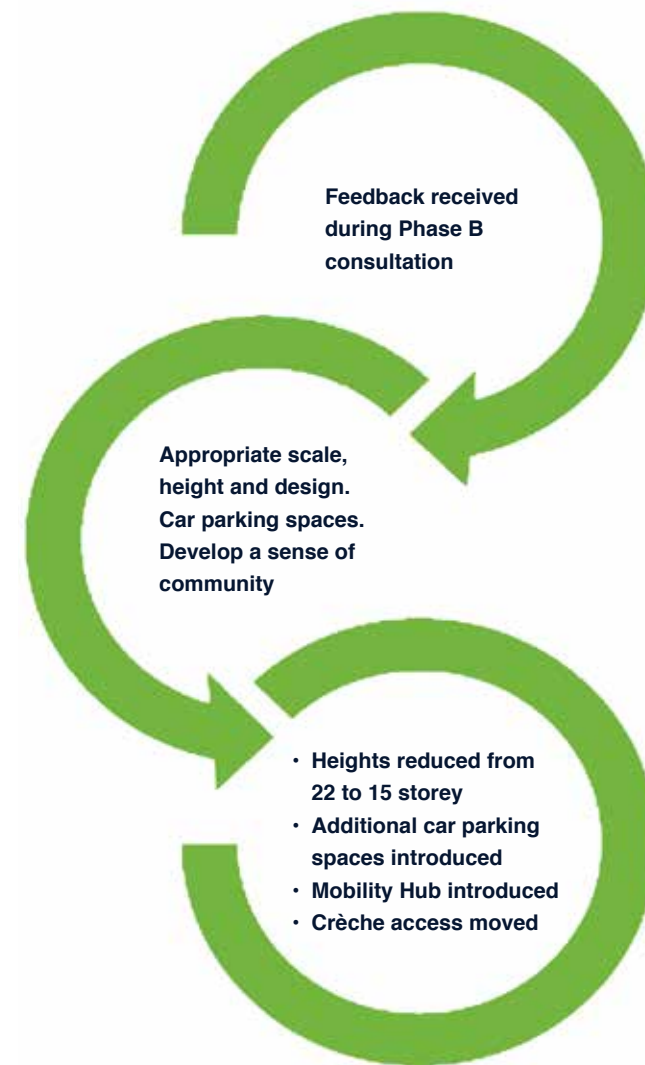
Feedback received during Phase B consultation

Appropriate scale, height and design. Car parking spaces. Develop a sense of community

• Heights reduced from 22 to 15 storey
• Additional car parking spaces introduced
• Mobility Hub introduced
• Crèche access moved